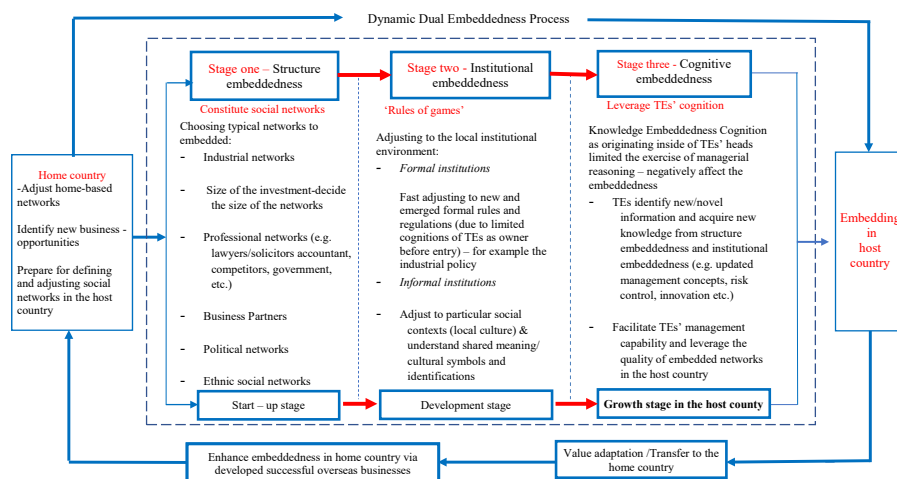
Dynamic Dual Embeddedness Process

Home country
-Adjust home-based networks

Identify new business - opportunities

Prepare for defining and adjusting social networks in the host country

Stage one – Structure embeddedness

Constitute social networks

Choosing typical networks to embedded:
- Industrial networks
- Size of the investment-decide the size of the networks
- Professional networks (e.g. lawyers/solicitors accountant, competitors, government, etc.)
- Business Partners
- Political networks
- Ethnic social networks

Stage two - Institutional embeddedness

'Rules of games'

Adjusting to the local institutional environment:
- *Formal institutions*

Fast adjusting to new and emerged formal rules and regulations (due to limited cognitions of TEs as owner before entry) – for example the industrial policy

- *Informal institutions*
- Adjust to particular social contexts (local culture) & understand shared meaning/ cultural symbols and identifications

Stage three - Cognitive embeddedness

Leverage TEs' cognition

Knowledge Embeddedness Cognition as originating inside of TEs' heads limited the exercise of managerial reasoning – negatively affect the embeddedness
- TEs identify new/novel information and acquire new knowledge from structure embeddedness and institutional embeddedness (e.g. updated management concepts, risk control, innovation etc.)
- Facilitate TEs' management capability and leverage the quality of embedded networks in the host country

Embedding in host country

Start – up stage

Development stage

Growth stage in the host county

Enhance embeddedness in home country via developed successful overseas businesses

Value adaptation /Transfer to the home country